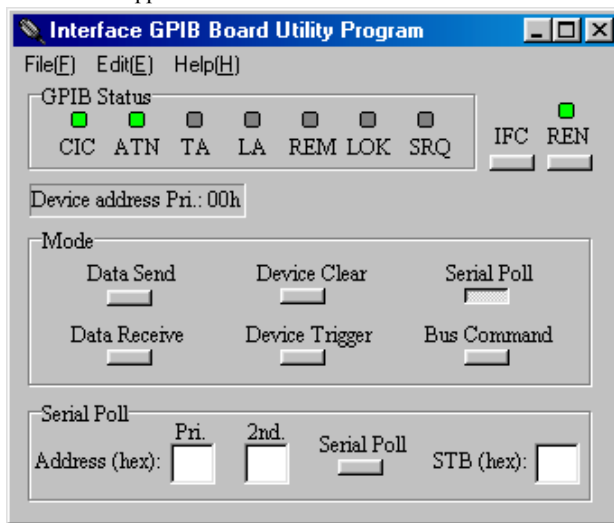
Interface GPIB Board Utility Program

File(F) Edit(E) Help(H)

GPIB Status

CIC ATN TA LA REM LOK SRQ

IFC REN

Device address Pri.: 00h

Mode

Data Send

Device Clear

Serial Poll

Data Receive

Device Trigger

Bus Command

Serial Poll

Address (hex): Pri. 2nd.

Serial Poll

STB (hex):